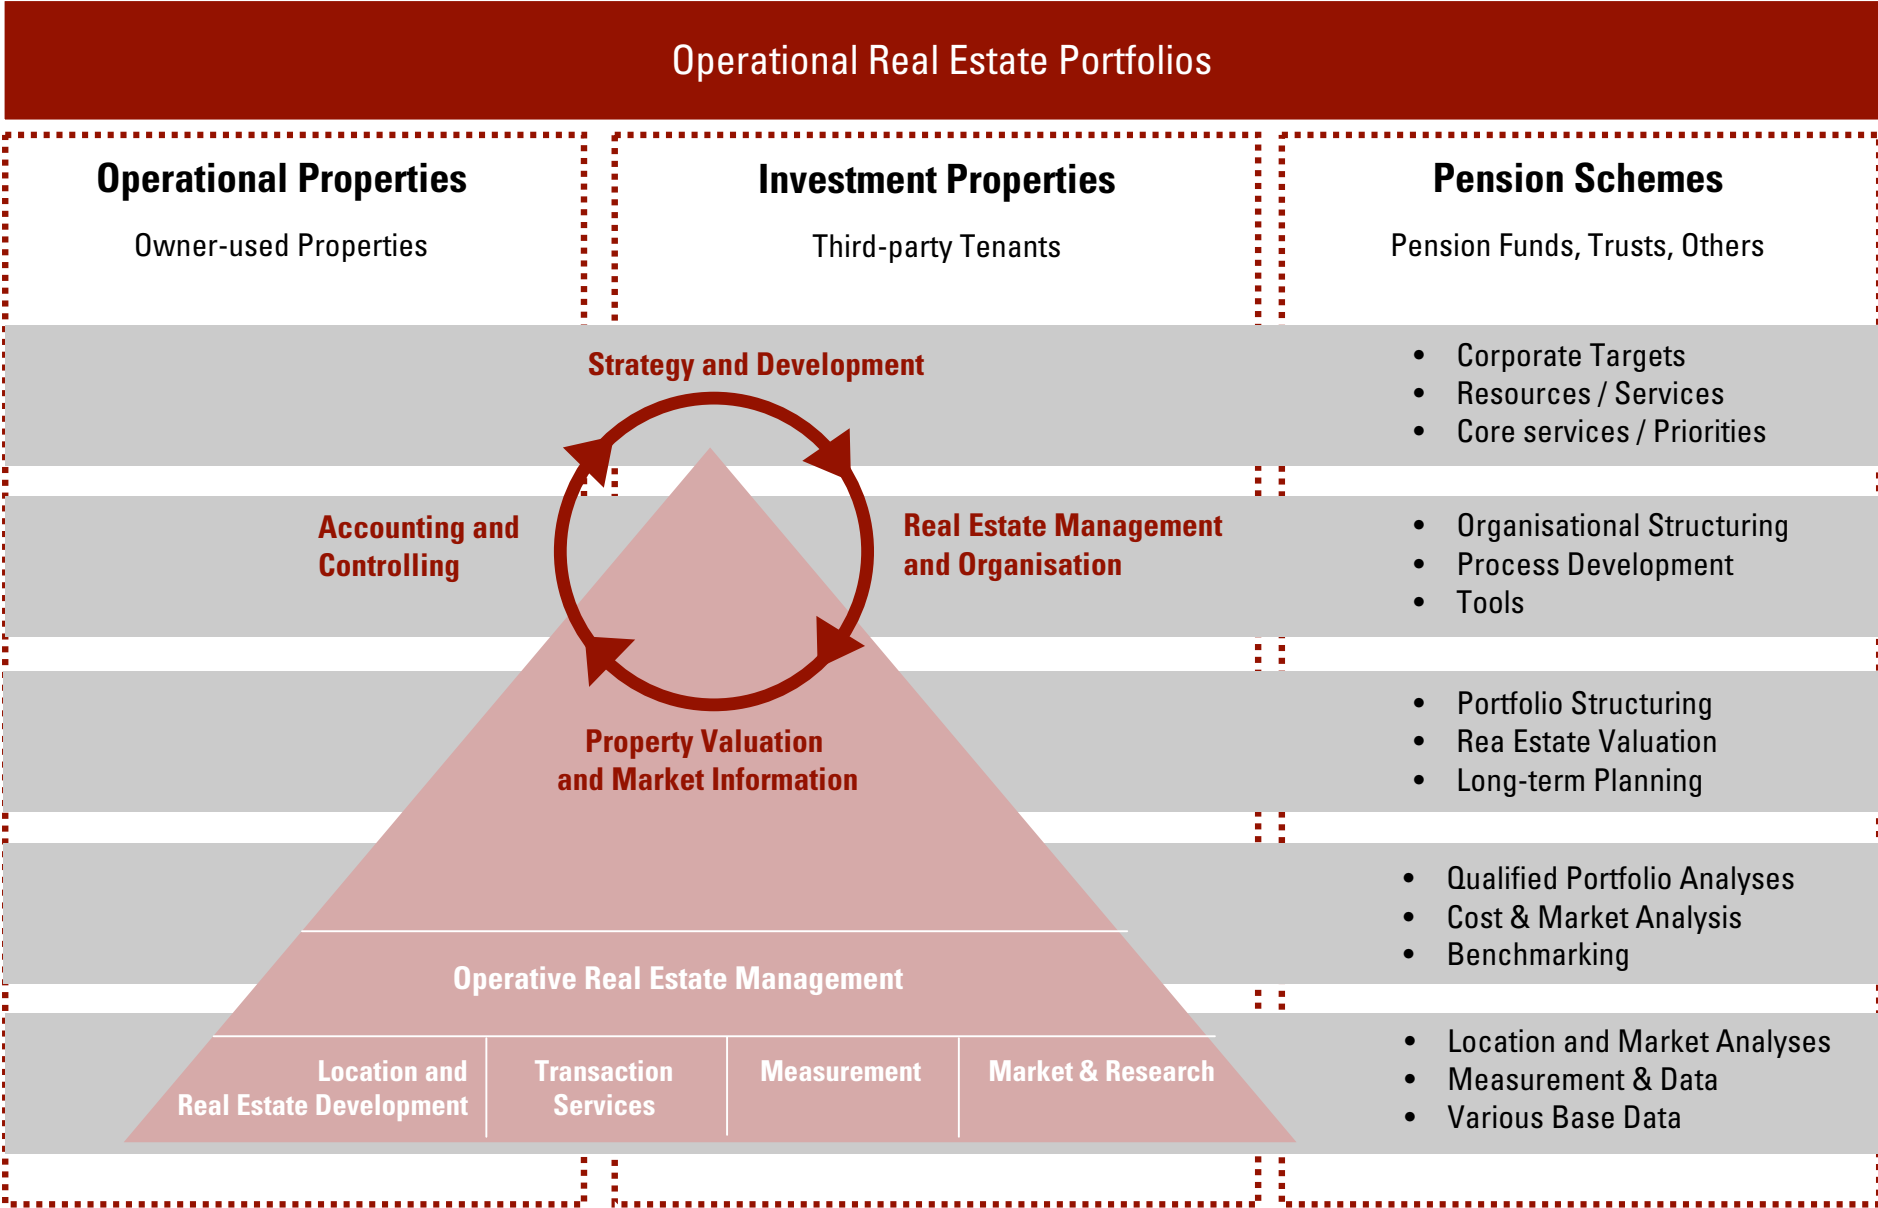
Operational Real Estate Portfolios

Operational Properties

Owner-used Properties

Investment Properties

Third-party Tenants

Pension Schemes

Pension Funds, Trusts, Others

Strategy and Development

- Corporate Targets
- Resources / Services
- Core services / Priorities

Accounting and Controlling

Real Estate Management and Organisation

- Organisational Structuring
- Process Development
- Tools

Property Valuation and Market Information

- Portfolio Structuring
- Rea Estate Valuation
- Long-term Planning

- Qualified Portfolio Analyses
- Cost & Market Analysis
- Benchmarking

Operative Real Estate Management

Location and Real Estate Development

Transaction Services

Measurement

Market & Research

- Location and Market Analyses
- Measurement & Data
- Various Base Data